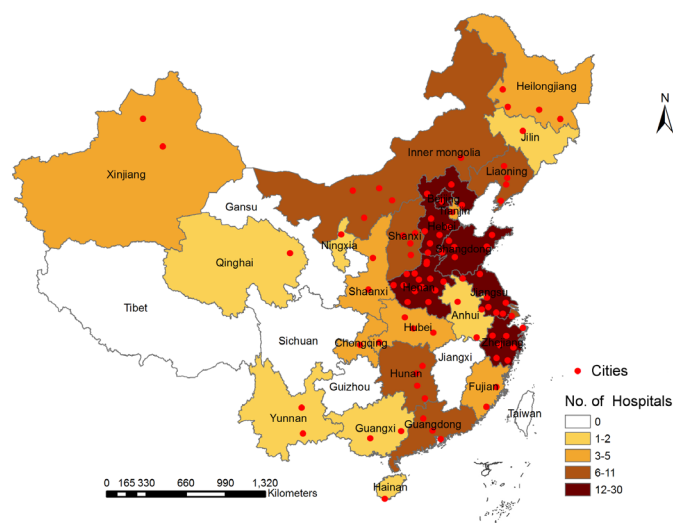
Heilongjiang
Jilin
Xinjiang
Inner mongolia
Liaoning
Gansu
Beijing
Tianjin
Hebei
Ningxia
Shanxi
Shandong
Qinghai
Henan
Jiangsu
Shaanxi
Tibet
Anhui
Hubei
Sichuan
Shanghai
Chongqing
Zhejiang
Jiangxi
Hunan
Guizhou
Fujian
Taiwan
Yunnan
Guangxi
Guangdong
Hainan
N
Cities
No. of Hospitals
0
1-2
3-5
6-11
12-30
0 165 330 660 990 1,320 Kilometers